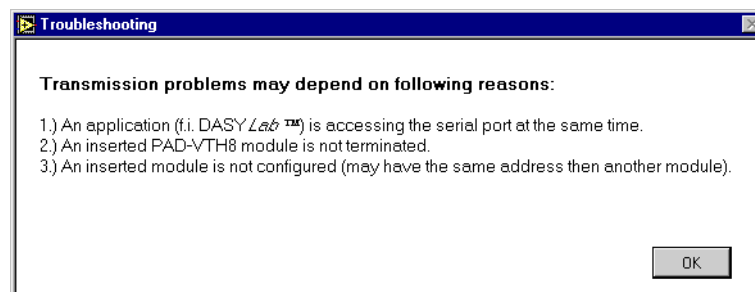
Troubleshooting

Transmission problems may depend on following reasons:

1.) An application (f.i. DASYLab ™) is accessing the serial port at the same time.
2.) An inserted PAD-VTH8 module is not terminated.
3.) An inserted module is not configured (may have the same address then another module).

OK